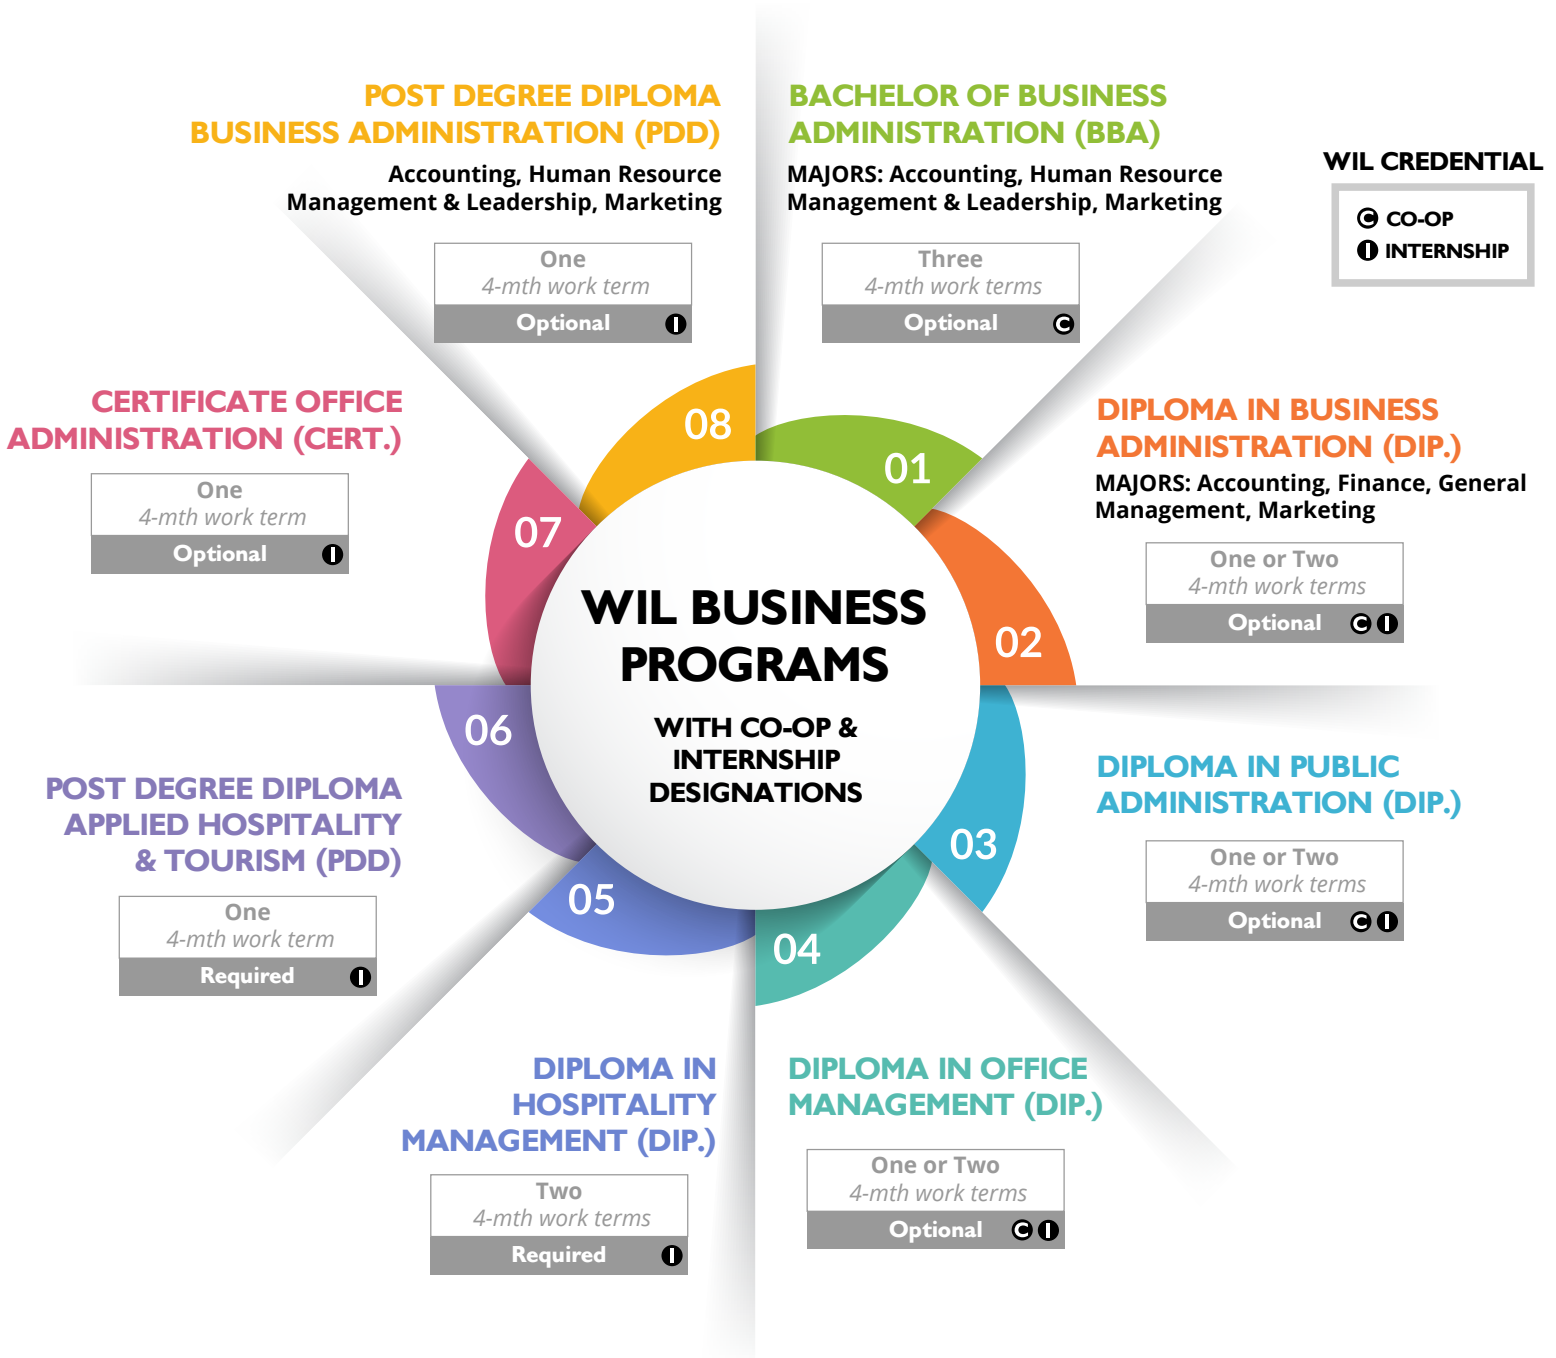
WIL BUSINESS PROGRAMS

WITH CO-OP & INTERNSHIP DESIGNATIONS

WIL CREDENTIAL

C CO-OP
I INTERNSHIP

01

BACHELOR OF BUSINESS ADMINISTRATION (BBA)

MAJORS: Accounting, Human Resource Management & Leadership, Marketing

Three
4-mth work terms
Optional C

02

DIPLOMA IN BUSINESS ADMINISTRATION (DIP.)

MAJORS: Accounting, Finance, General Management, Marketing

One or Two
4-mth work terms
Optional C I

03

DIPLOMA IN PUBLIC ADMINISTRATION (DIP.)

One or Two
4-mth work terms
Optional C I

04

DIPLOMA IN OFFICE MANAGEMENT (DIP.)

One or Two
4-mth work terms
Optional C I

05

DIPLOMA IN HOSPITALITY MANAGEMENT (DIP.)

Two
4-mth work terms
Required I

06

POST DEGREE DIPLOMA APPLIED HOSPITALITY & TOURISM (PDD)

One
4-mth work term
Required I

07

CERTIFICATE OFFICE ADMINISTRATION (CERT.)

One
4-mth work term
Optional I

08

POST DEGREE DIPLOMA BUSINESS ADMINISTRATION (PDD)

Accounting, Human Resource Management & Leadership, Marketing

One
4-mth work term
Optional I